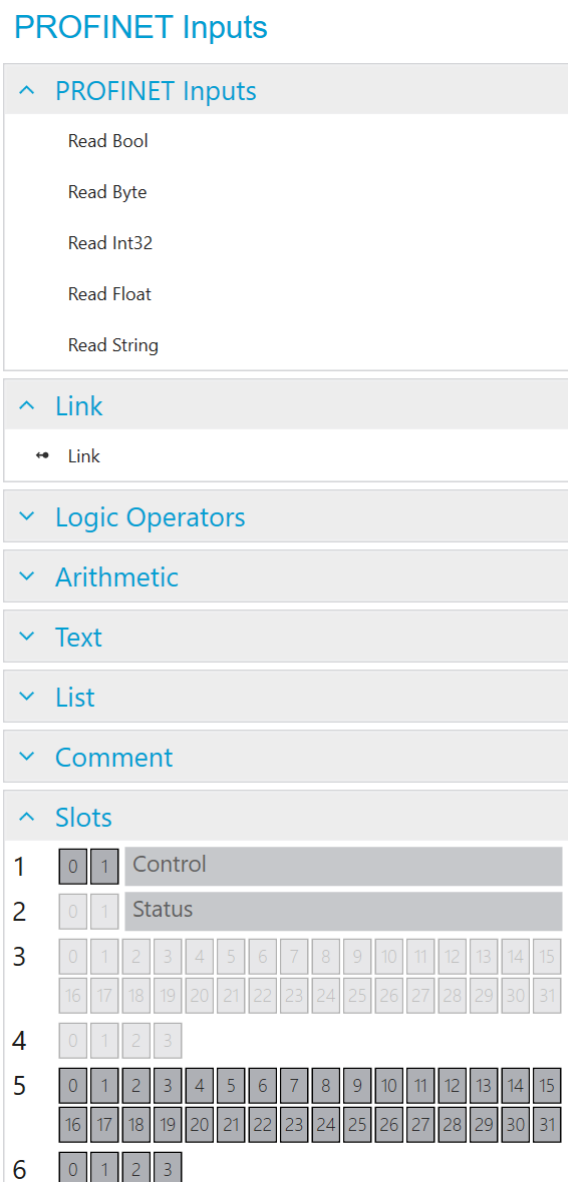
PROFINET Inputs

^ PROFINET Inputs

Read Bool

Read Byte

Read Int32

Read Float

Read String

^ Link

Link

˅ Logic Operators

˅ Arithmetic

˅ Text

˅ List

˅ Comment

^ Slots

1 0 1 Control

2 0 1 Status

3 0 1 2 3 4 5 6 7 8 9 10 11 12 13 14 15 16 17 18 19 20 21 22 23 24 25 26 27 28 29 30 31

4 0 1 2 3

5 0 1 2 3 4 5 6 7 8 9 10 11 12 13 14 15 16 17 18 19 20 21 22 23 24 25 26 27 28 29 30 31

6 0 1 2 3